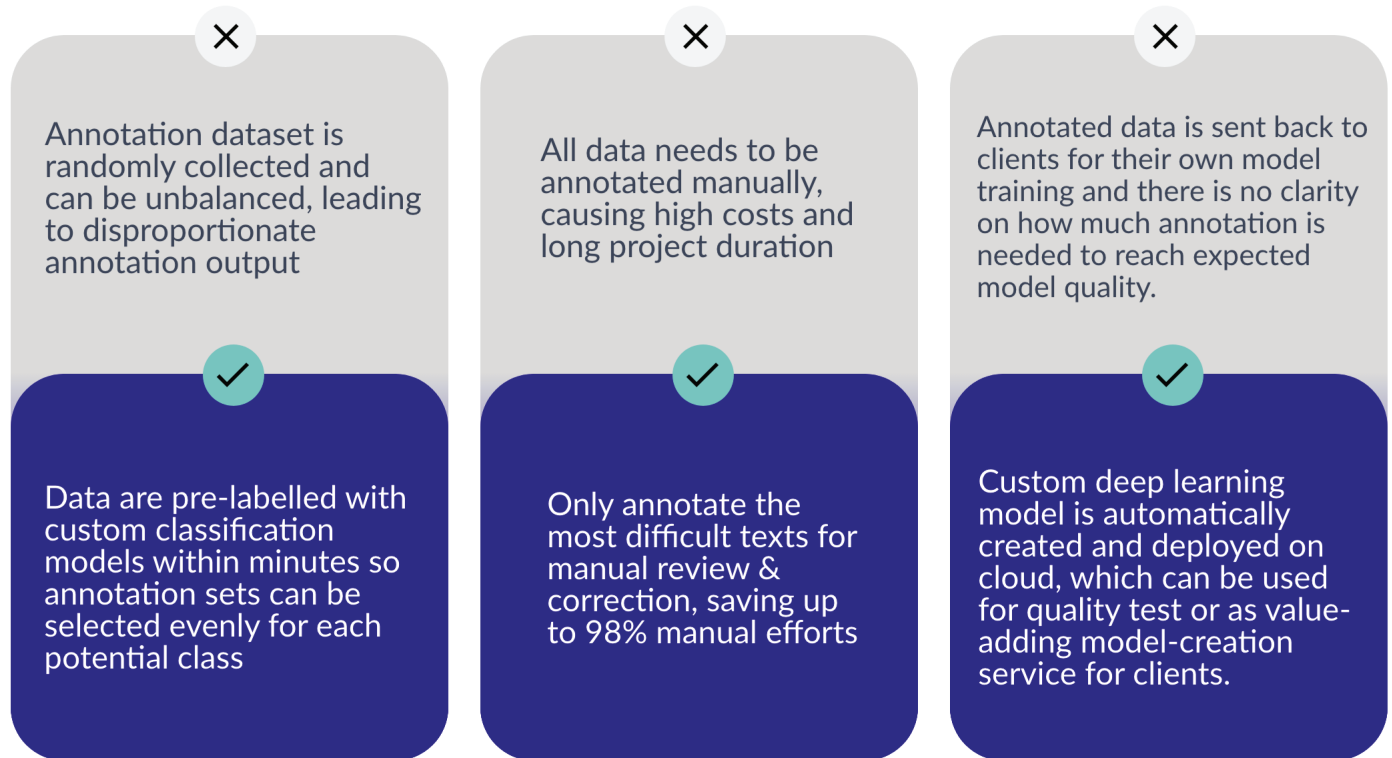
Annotation dataset is randomly collected and can be unbalanced, leading to disproportionate annotation output

Data are pre-labelled with custom classification models within minutes so annotation sets can be selected evenly for each potential class

All data needs to be annotated manually, causing high costs and long project duration

Only annotate the most difficult texts for manual review & correction, saving up to 98% manual efforts

Annotated data is sent back to clients for their own model training and there is no clarity on how much annotation is needed to reach expected model quality.

Custom deep learning model is automatically created and deployed on cloud, which can be used for quality test or as value-adding model-creation service for clients.